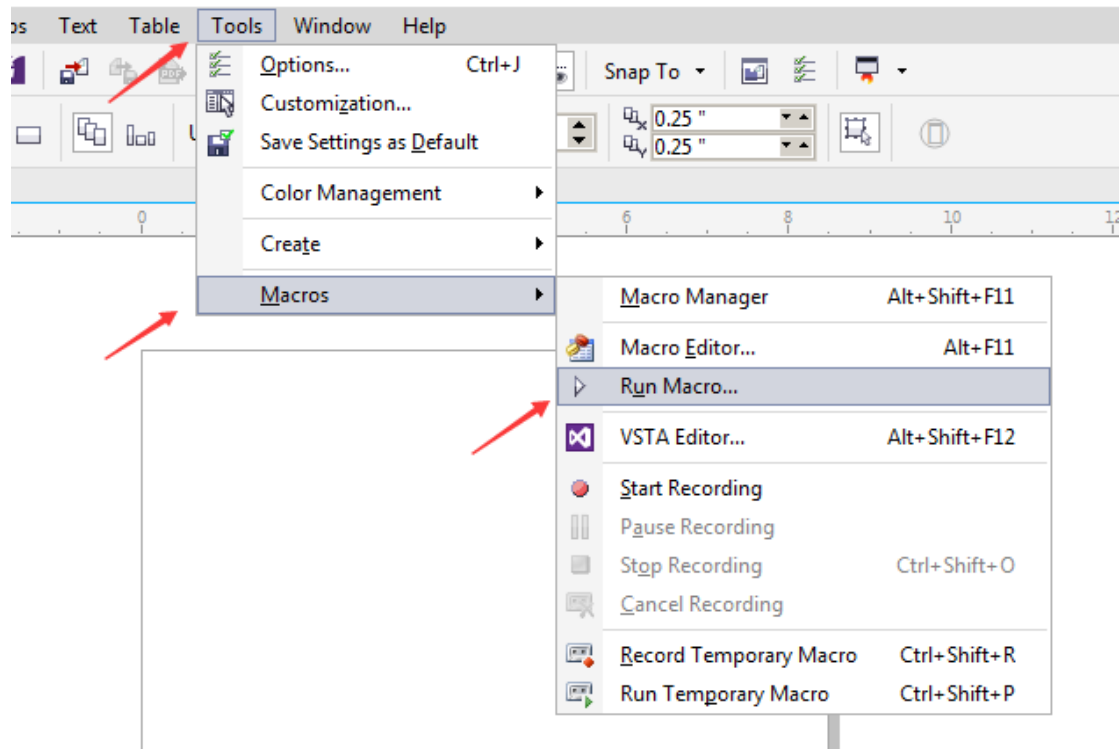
ps Text Table Tools Window Help

Options... Ctrl+J
Customization...
Save Settings as Default
Color Management
Create
Macros

Snap To

0.25 "
0.25 "

0 6 8 10 12

Macro Manager Alt+Shift+F11
Macro Editor... Alt+F11
Run Macro...
VSTA Editor... Alt+Shift+F12
Start Recording
Pause Recording
Stop Recording Ctrl+Shift+O
Cancel Recording
Record Temporary Macro Ctrl+Shift+R
Run Temporary Macro Ctrl+Shift+P